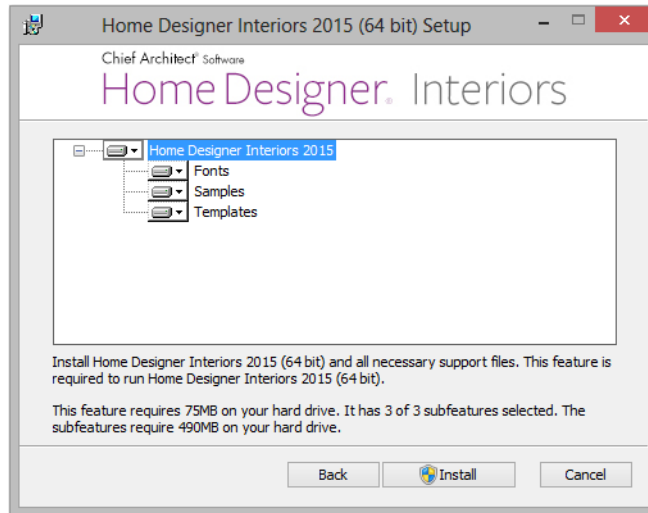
Home Designer Interiors 2015 (64 bit) Setup

Chief Architect® Software
Home Designer. Interiors

Home Designer Interiors 2015
Fonts
Samples
Templates

Install Home Designer Interiors 2015 (64 bit) and all necessary support files. This feature is required to run Home Designer Interiors 2015 (64 bit).

This feature requires 75MB on your hard drive. It has 3 of 3 subfeatures selected. The subfeatures require 490MB on your hard drive.

Back
Install
Cancel